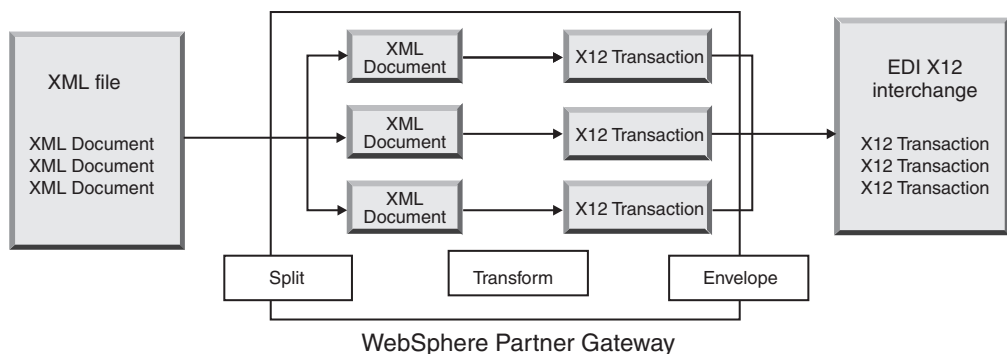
XML file

XML Document
XML Document
XML Document

XML Document

X12 Transaction

XML Document

X12 Transaction

XML Document

X12 Transaction

EDI X12 interchange

X12 Transaction
X12 Transaction
X12 Transaction

Split

Transform

Envelope

WebSphere Partner Gateway